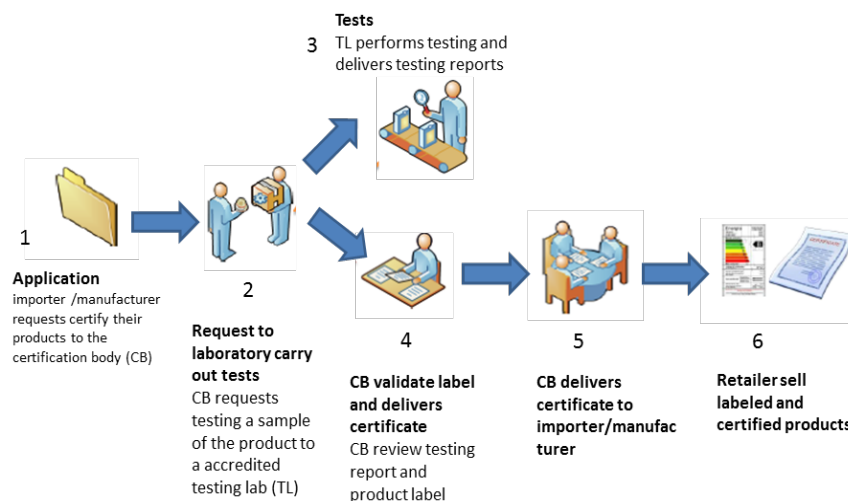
Tests
3 TL performs testing and delivers testing reports

1

Application
importer /manufacturer requests certify their products to the certification body (CB)

2

Request to laboratory carry out tests
CB requests testing a sample of the product to a accredited testing lab (TL)

4

CB validate label and delivers certificate
CB review testing report and product label

5

CB delivers certificate to importer/manufacturer

6

Retailer sell labeled and certified products